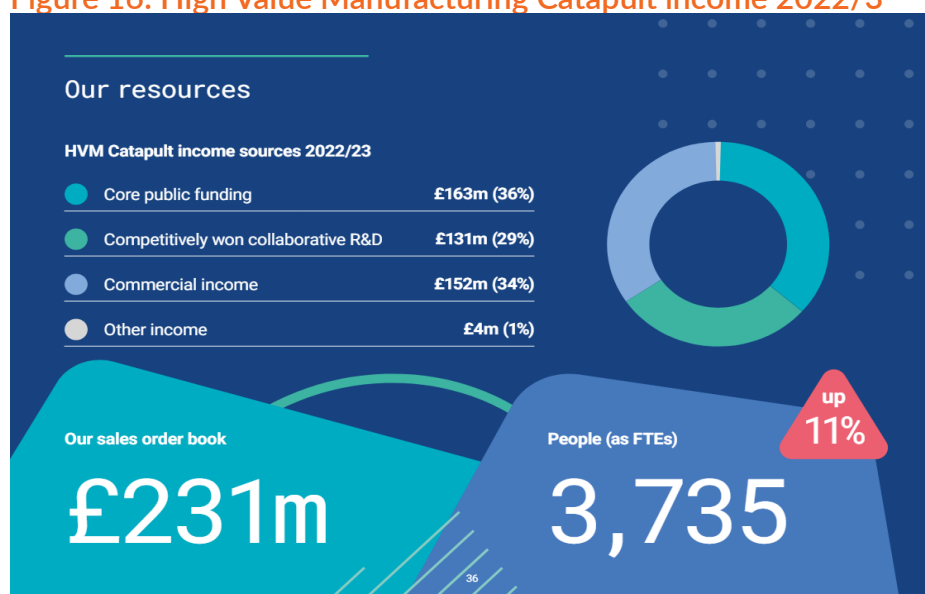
Figure 16: High Value Manufacturing Catapult income 2022/3

Our resources

HVM Catapult income sources 2022/23

| | |
|---|---|
| Core public funding | £163m (36%) |
| Competitively won collaborative R&D | £131m (29%) |
| Commercial income | £152m (34%) |
| Other income | £4m (1%) |

Our sales order book

£231m

People (as FTEs)

up 11%

3,735

36